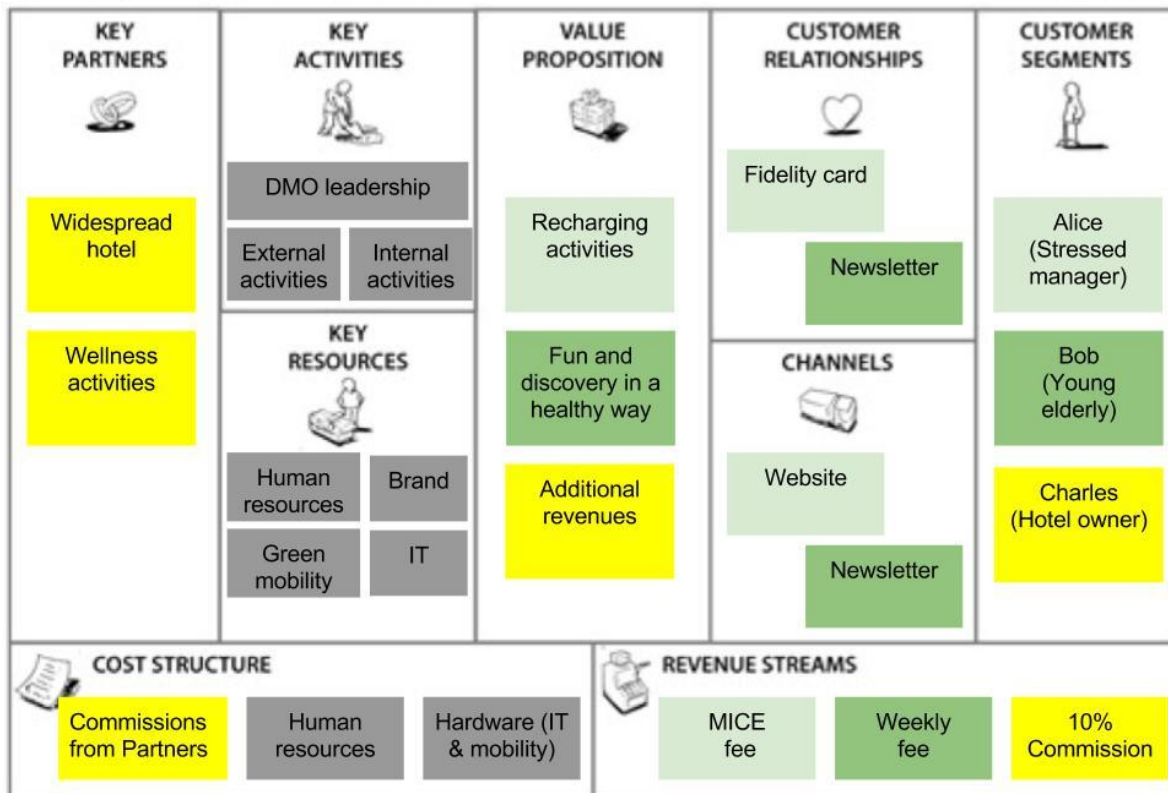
KEY PARTNERS

Widespread hotel

Wellness activities

KEY ACTIVITIES

DMO leadership

External activities

Internal activities

KEY RESOURCES

Human resources

Brand

Green mobility

IT

VALUE PROPOSITION

Recharging activities

Fun and discovery in a healthy way

Additional revenues

CUSTOMER RELATIONSHIPS

Fidelity card

Newsletter

CHANNELS

Website

Newsletter

CUSTOMER SEGMENTS

Alice (Stressed manager)

Bob (Young elderly)

Charles (Hotel owner)

COST STRUCTURE

Commissions from Partners

Human resources

Hardware (IT & mobility)

REVENUE STREAMS

MICE fee

Weekly fee

10% Commission